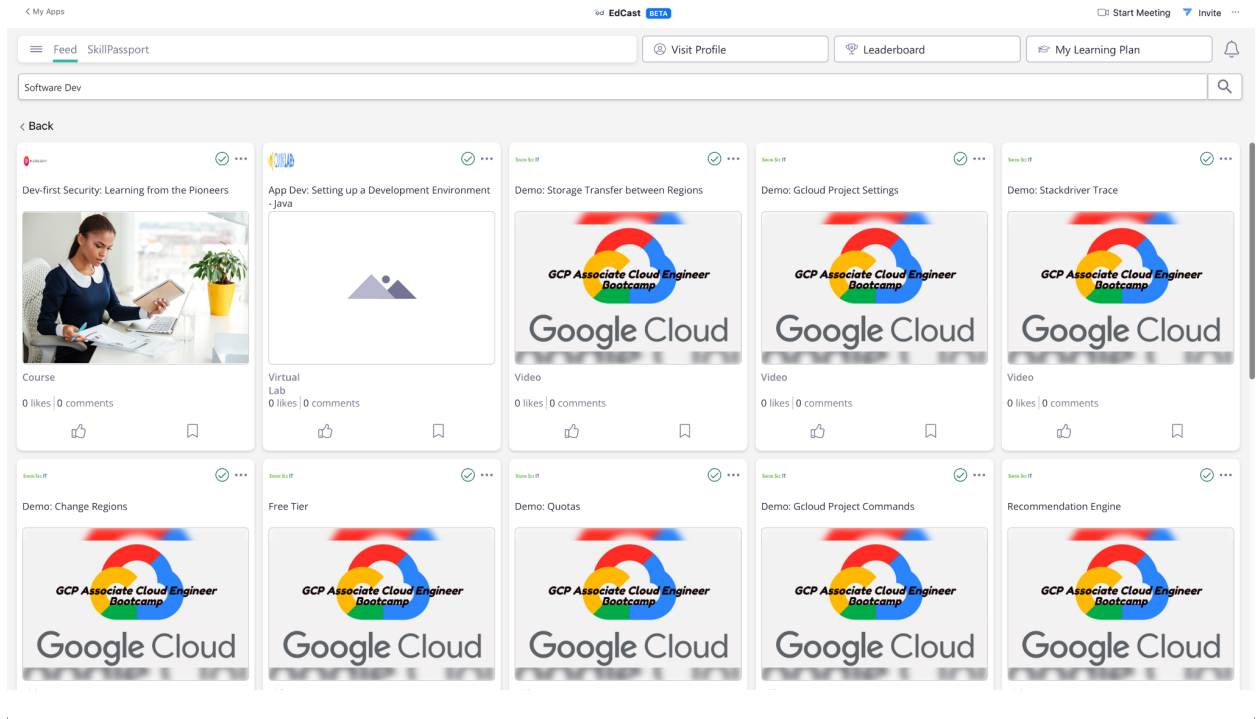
< My Apps

EdCast BETA

Start Meeting Invite ···

Feed SkillPassport

Visit Profile

Leaderboard

My Learning Plan

Software Dev

< Back

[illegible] ···

Dev-first Security: Learning from the Pioneers

Course

0 likes | 0 comments

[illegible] ···

App Dev: Setting up a Development Environment - Java

Virtual Lab

0 likes | 0 comments

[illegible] ···

Demo: Storage Transfer between Regions

GCP Associate Cloud Engineer Bootcamp

Google Cloud

Video

0 likes | 0 comments

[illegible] ···

Demo: Gcloud Project Settings

GCP Associate Cloud Engineer Bootcamp

Google Cloud

Video

0 likes | 0 comments

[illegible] ···

Demo: Stackdriver Trace

GCP Associate Cloud Engineer Bootcamp

Google Cloud

Video

0 likes | 0 comments

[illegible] ···

Demo: Change Regions

GCP Associate Cloud Engineer Bootcamp

Google Cloud

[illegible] ···

Free Tier

GCP Associate Cloud Engineer Bootcamp

Google Cloud

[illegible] ···

Demo: Quotas

GCP Associate Cloud Engineer Bootcamp

Google Cloud

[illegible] ···

Demo: Gcloud Project Commands

GCP Associate Cloud Engineer Bootcamp

Google Cloud

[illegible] ···

Recommendation Engine

GCP Associate Cloud Engineer Bootcamp

Google Cloud